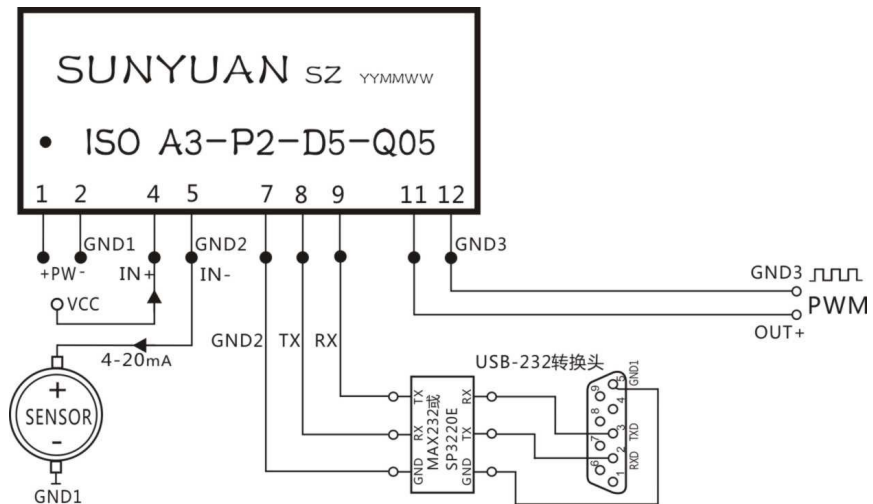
SUNYUAN SZ YYMMWW

• ISO A3-P2-D5-Q05

1 2 4 5 7 8 9 11 12

GND1 GND2 GND3

+PW- IN+ IN-

VCC

4-20mA

+ SENSOR -

GND1

GND2 TX RX

USB-232转换头

TX RX
MAX232或 SP3220E
RX TX
GND GND

GND1 5 9 4 8 3 TXD 7 2 RXD 6 1

GND3

PWM

OUT+